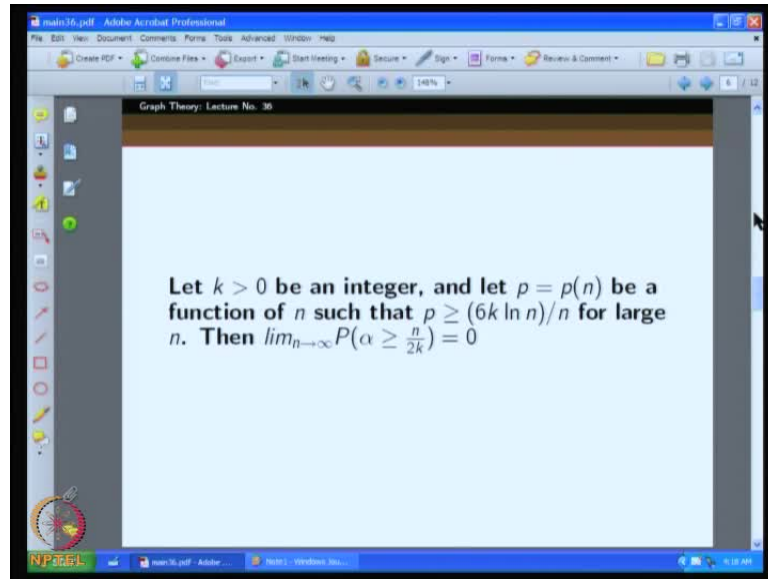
main36.pdf - Adobe Acrobat Professional

File Edit View Document Comments Forms Tools Advanced Window Help

Create PDF Combine Files Export Start Meeting Secure Sign Forms Review & Comment

148%

6 / 12

Graph Theory: Lecture No. 36

Let $k > 0$ be an integer, and let $p = p(n)$ be a function of $n$ such that $p \geq (6k \ln n)/n$ for large $n$. Then $lim_{n\to\infty} P(\alpha \geq \frac{n}{2k}) = 0$

NPTEL

main36.pdf - Adobe ...

Note1 - Windows Jou...

9:18 AM